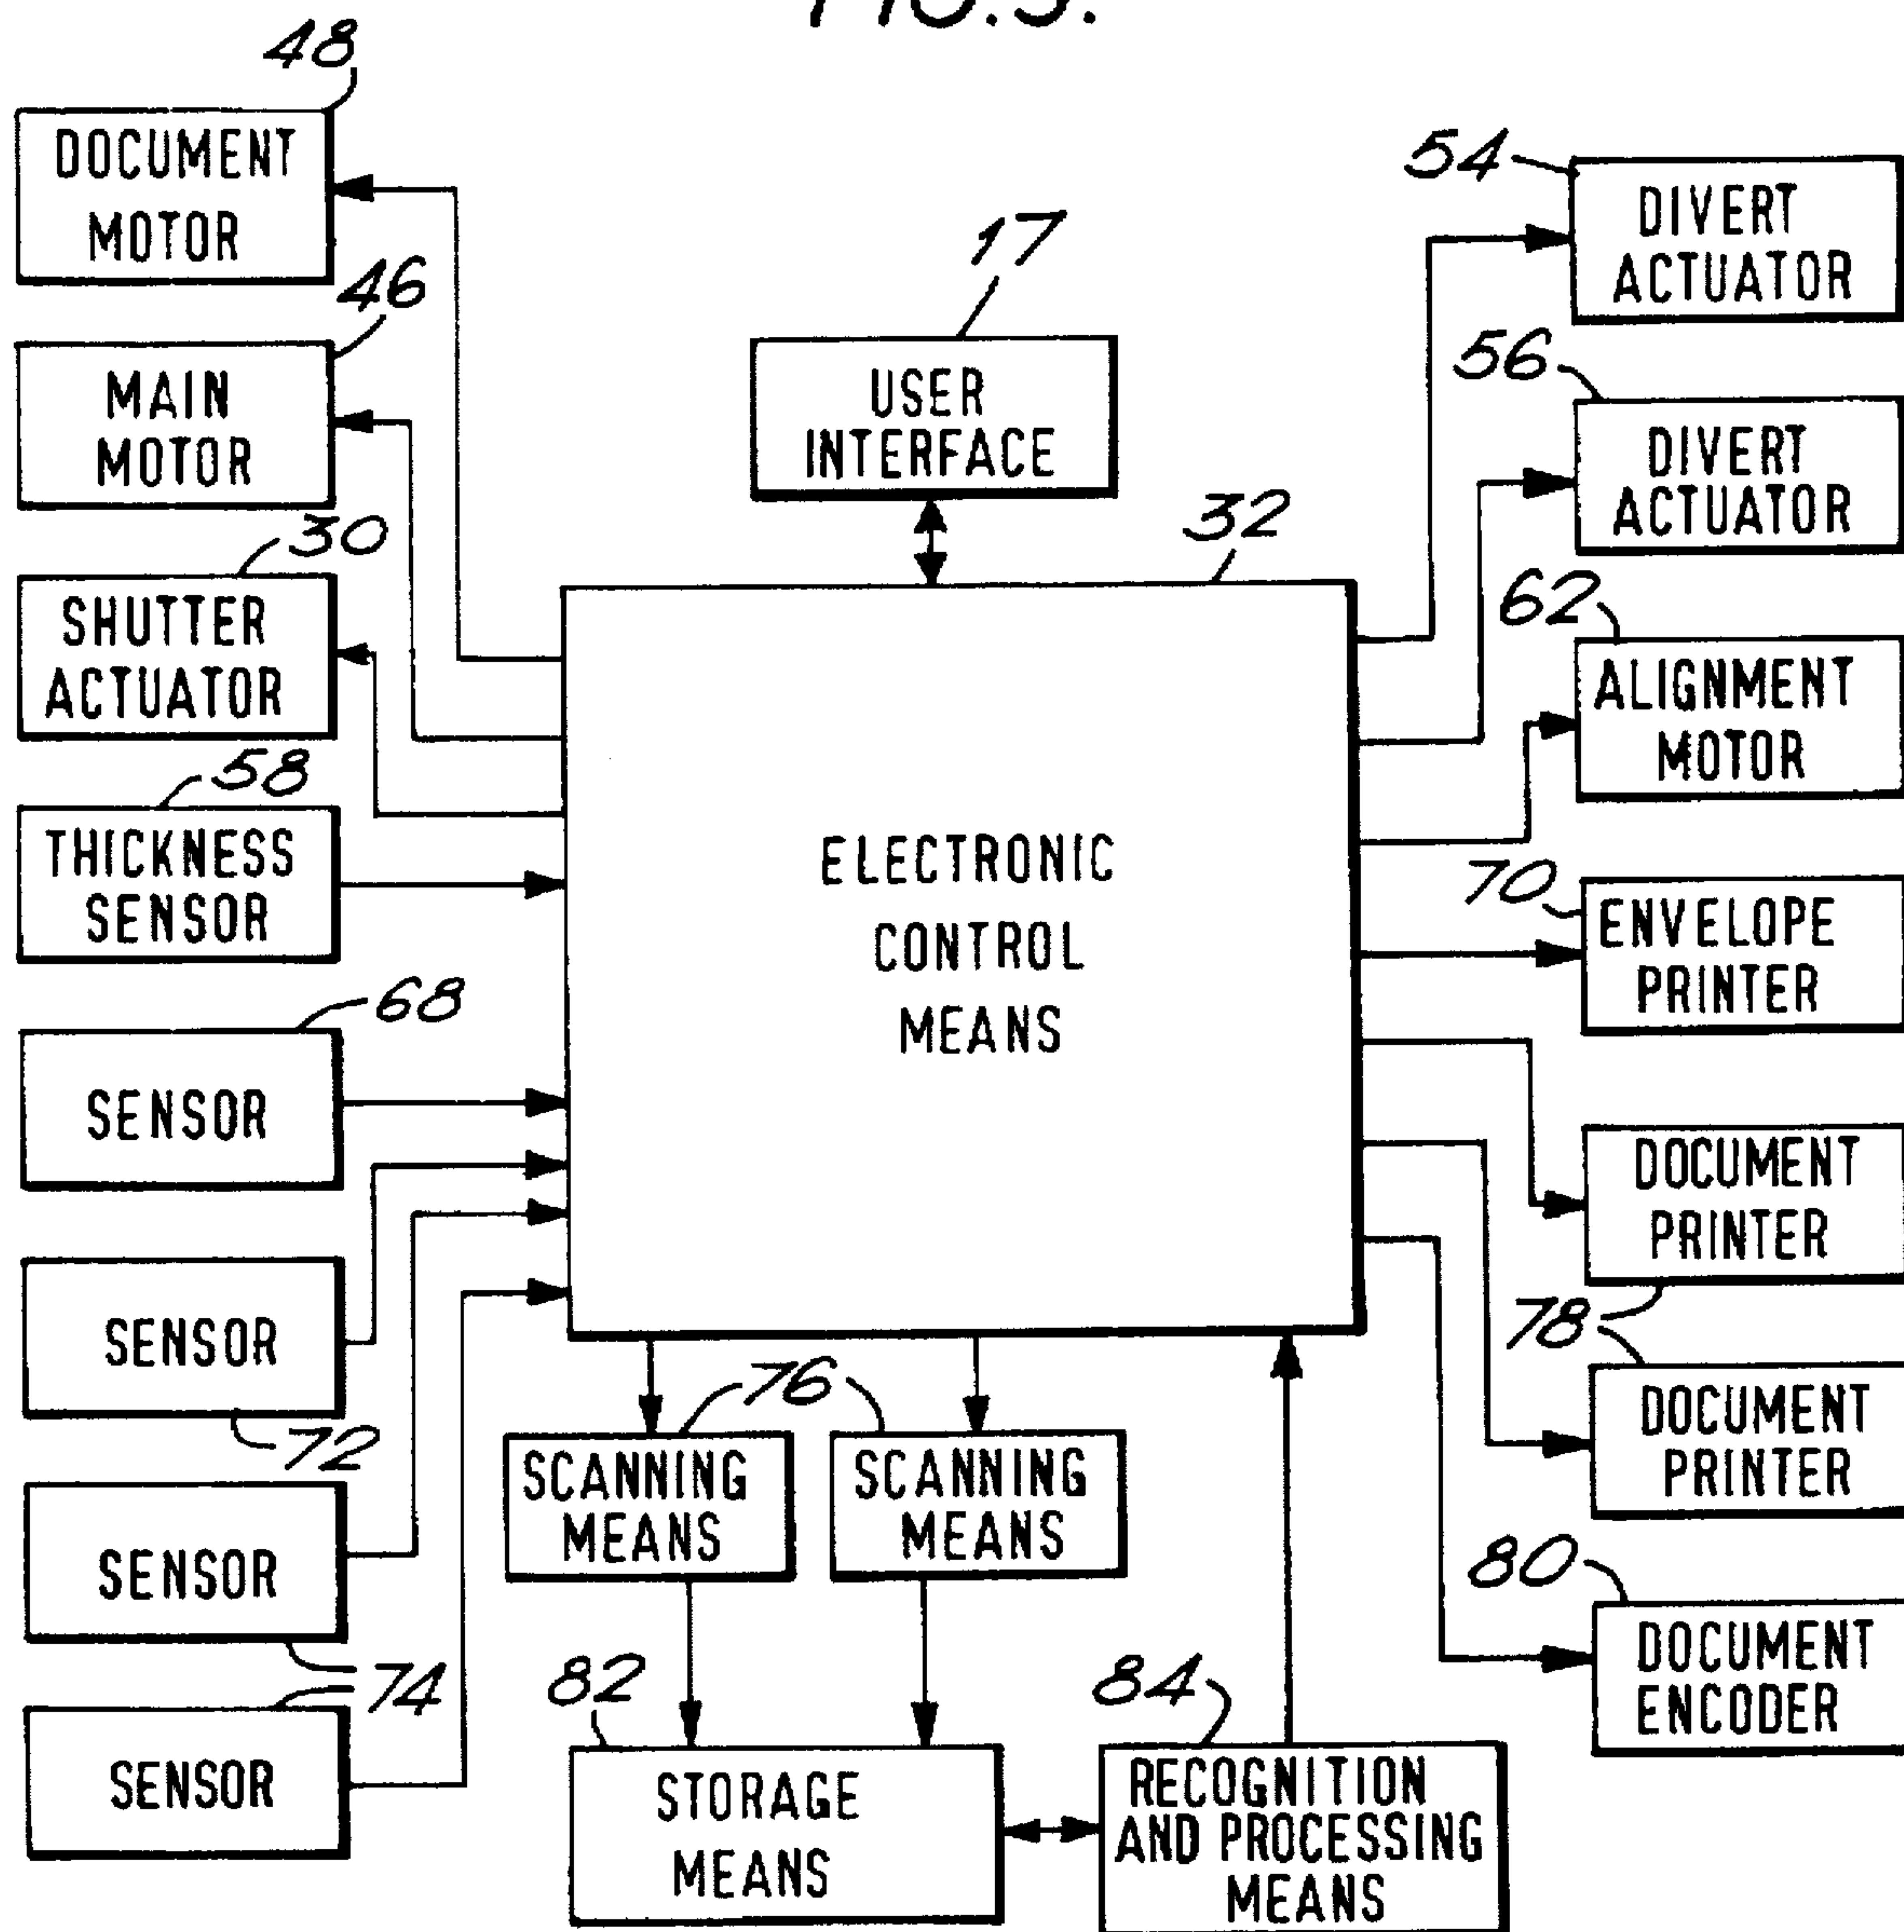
FIG.3.

48
DOCUMENT MOTOR

46
MAIN MOTOR

30
SHUTTER ACTUATOR

58
THICKNESS SENSOR

68
SENSOR

SENSOR
72

SENSOR
74

SENSOR

17
USER INTERFACE

32
ELECTRONIC CONTROL MEANS

54
DIVERT ACTUATOR

56
DIVERT ACTUATOR

62
ALIGNMENT MOTOR

70
ENVELOPE PRINTER

DOCUMENT PRINTER
78

DOCUMENT PRINTER

80
DOCUMENT ENCODER

76
SCANNING MEANS

SCANNING MEANS

82
STORAGE MEANS

84
RECOGNITION AND PROCESSING MEANS